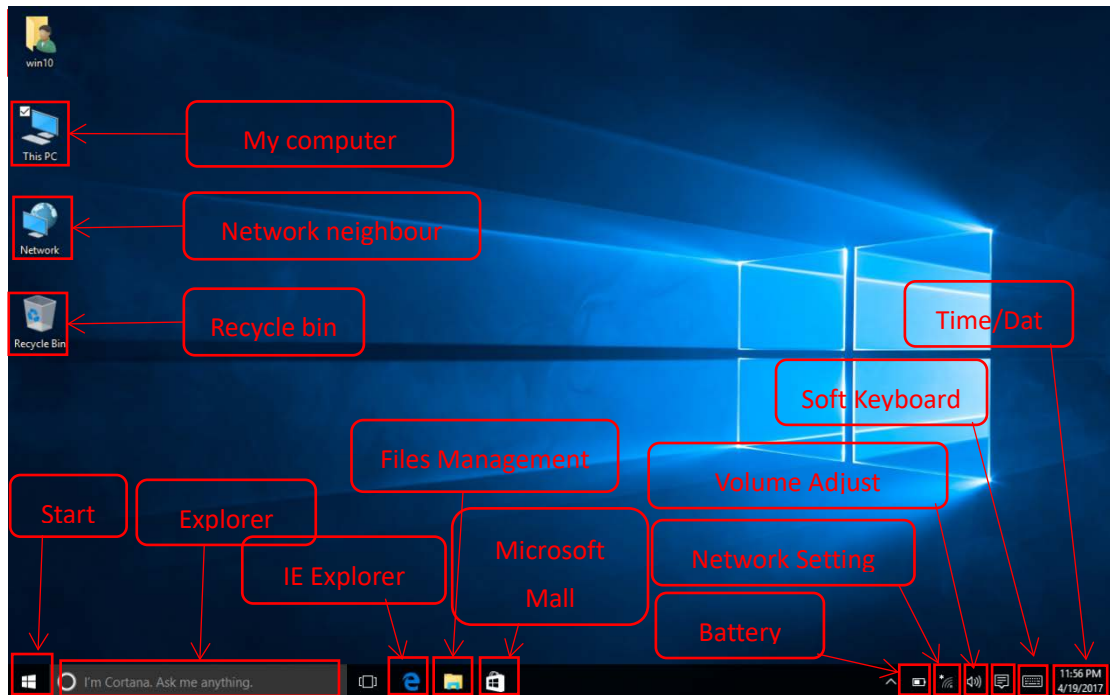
win10

This PC

My computer

Network

Network neighbour

Recycle Bin

Recycle bin

Time/Dat

Soft Keyboard

Files Management

Volume Adjust

Start

Explorer

Microsoft Mall

Network Setting

IE Explorer

Battery

I'm Cortana. Ask me anything.

11:56 PM
4/19/2017